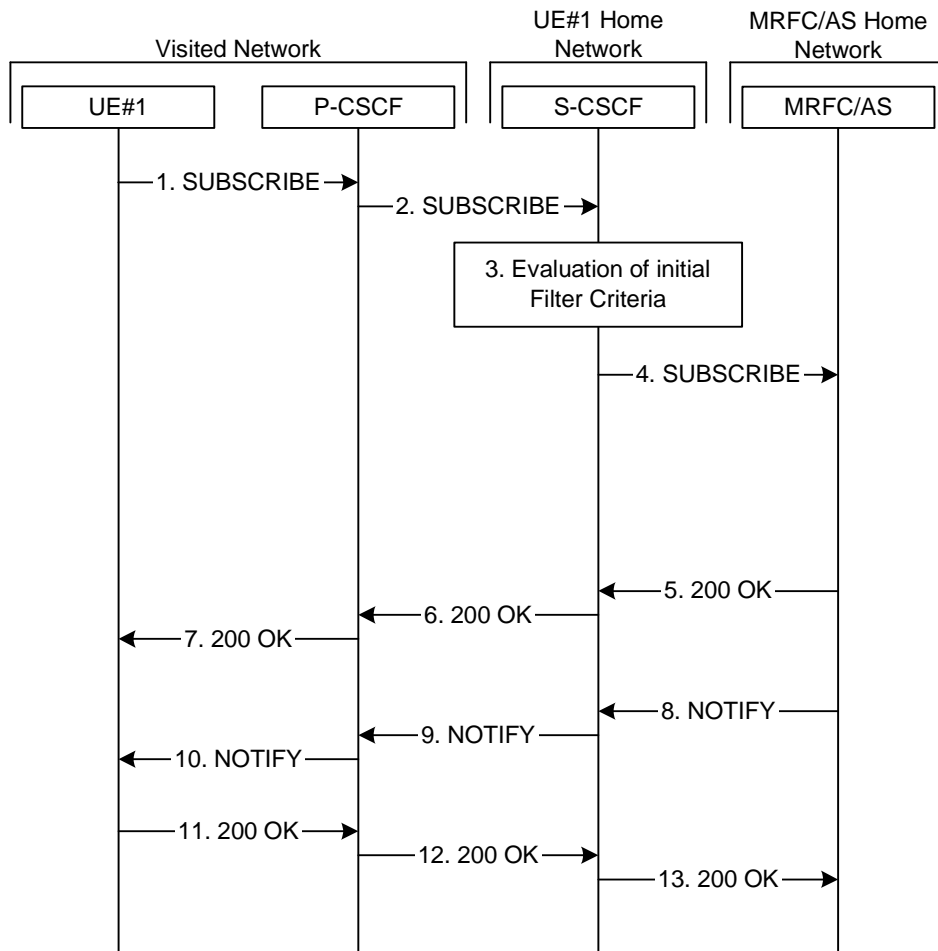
Visited Network

UE#1 Home Network

MRFC/AS Home Network

UE#1

P-CSCF

S-CSCF

MRFC/AS

1. SUBSCRIBE

2. SUBSCRIBE

3. Evaluation of initial Filter Criteria

4. SUBSCRIBE

5. 200 OK

6. 200 OK

7. 200 OK

8. NOTIFY

9. NOTIFY

10. NOTIFY

11. 200 OK

12. 200 OK

13. 200 OK